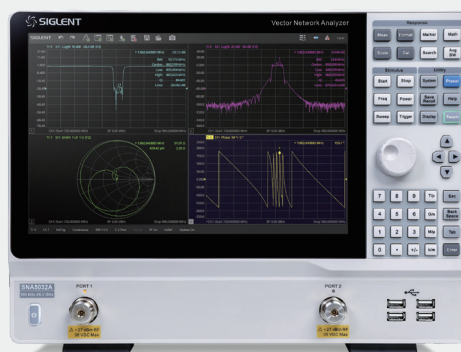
SIGLENT

Vector Network Analyzer

SIGLENT

Tr 1 S11 LogM 10dB/ 0dB [F2]

Tr 2 S21 LogM 10dB/ 0dB [F2]

Tr 3 S11 Smith 1U [F2]

Tr 4 S21 Phase 90°/ 0°

Response

Meas

Format

Marker

Math

Scale

Cal

Search

Avg BW

Stimulus

Utility

Start

Stop

System

Preset

Freq

Power

Save Recall

Help

Sweep

Trigger

Display

Touch

7

8

9

T/p

Esc

4

5

6

G/n

Back Space

1

2

3

M/μ

Tab

0

.

+/-

k/m

Enter

SNA5032A

PORT 1

PORT 2

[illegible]